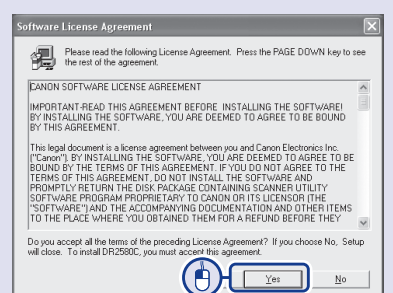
Software License Agreement

Please read the following License Agreement. Press the PAGE DOWN key to see the rest of the agreement.

CANON SOFTWARE LICENSE AGREEMENT

IMPORTANT-READ THIS AGREEMENT BEFORE INSTALLING THE SOFTWARE! BY INSTALLING THE SOFTWARE, YOU ARE DEEMED TO AGREE TO BE BOUND BY THIS AGREEMENT.

This legal document is a license agreement between you and Canon Electronics Inc. ("Canon"). BY INSTALLING THE SOFTWARE, YOU ARE DEEMED TO AGREE TO BE BOUND BY THE TERMS OF THIS AGREEMENT. IF YOU DO NOT AGREE TO THE TERMS OF THIS AGREEMENT, DO NOT INSTALL THE SOFTWARE AND PROMPTLY RETURN THE DISK PACKAGE CONTAINING SCANNER UTILITY SOFTWARE PROGRAM PROPRIETARY TO CANON OR ITS LICENSOR (THE "SOFTWARE") AND THE ACCOMPANYING DOCUMENTATION AND OTHER ITEMS TO THE PLACE WHERE YOU OBTAINED THEM FOR A REFUND BEFORE THEY

Do you accept all the terms of the preceding License Agreement? If you choose No, Setup will close. To install DR2580C, you must accept this agreement.

Yes

No